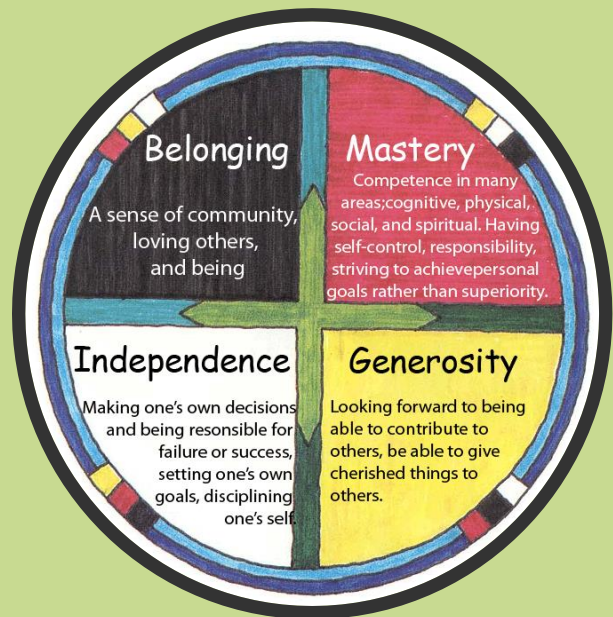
Belonging

A sense of community, loving others, and being

Mastery

Competence in many areas;cognitive, physical, social, and spiritual. Having self-control, responsibility, striving to achievepersonal goals rather than superiority.

Independence

Making one's own decisions and being resonsible for failure or success, setting one's own goals, disciplining one's self.

Generosity

Looking forward to being able to contribute to others, be able to give cherished things to others.